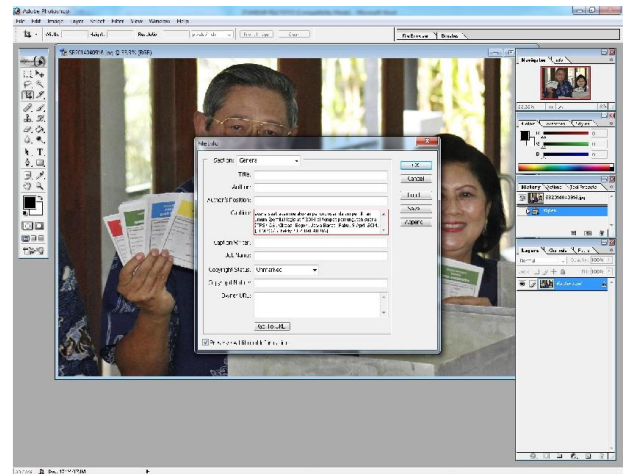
Adobe Photoshop

File Edit Image Layer Select Filter View Window Help

Width: Height: Resolution: Front Image Clear

File Browser Brushes

SBY20040405.jpg @ 33.3% (RGB)

File Info

Section: General

Title:

Author:

Author's Position:

Caption: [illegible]

Caption Writer:

Job Name:

Copyright Status: Unmarked

Copyright Notice:

Owner URL:

Go To URL...

Prefix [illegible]

OK

Cancel

Prev

Next

Load...

Save...

Append...

Navigator Info

33.33%

Color Swatches Styles

R

G

B

History Actions Tool Presets

SBY20040405.jpg

Open

Layers Channels Paths

Normal Opacity: 100%

Lock: Fill: 100%

Background

33.33% Doc: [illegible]